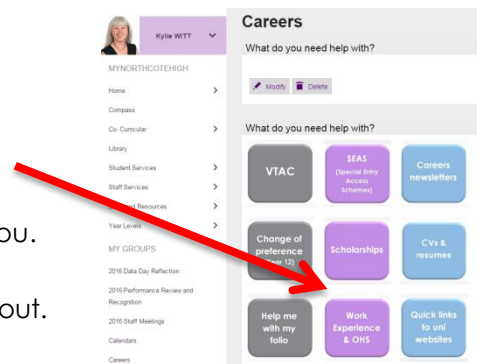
Kylie WITT

MYNORTHCOTEHIGH

Home

Compass

Co- Curricular

Library

Student Services

Staff Services

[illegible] Resources

Year Levels

MY GROUPS

2016 Data Day Reflection

2016 Performance Review and Recognition

2016 Staff Meetings

Calendars

Careers

ou.

out.

Careers

What do you need help with?

Modify

Delete

What do you need help with?

VTAC

SEAS (Special Entry Access Schemes)

Careers newsletters

Change of preference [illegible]ear 12)

Scholarships

CVs & resumes

Help me with my folio

Work Experience & OHS

Quick links to uni websites